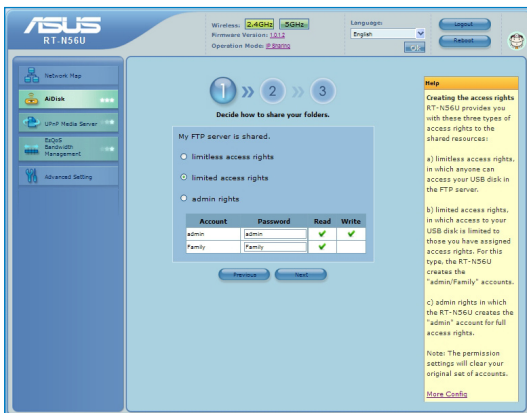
ASUS
RT-N56U

Wireless: 2.4GHz 5GHz
Firmware Version: 1.0.1.2
Operation Mode: IP Sharing

Language:
English

Logout
Reboot

Network Map
AiDisk
UPnP Media Server
EzQoS Bandwidth Management
Advanced Setting

1 » 2 » 3

Decide how to share your folders.

My FTP server is shared.

limitless access rights

limited access rights

admin rights

| Account | Password | Read | Write |
|---|---|---|---|
| admin | admin | ✔ | ✔ |
| Family | Family | ✔ | |

Previous
Next

Help

Creating the access rights
RT-N56U provides you with these three types of access rights to the shared resources:

a) limitless access rights, in which anyone can access your USB disk in the FTP server.

b) limited access rights, in which access to your USB disk is limited to those you have assigned access rights. For this type, the RT-N56U creates the "admin/Family" accounts.

c) admin rights in which the RT-N56U creates the "admin" account for full access rights.

Note: The permission settings will clear your original set of accounts.

More Config